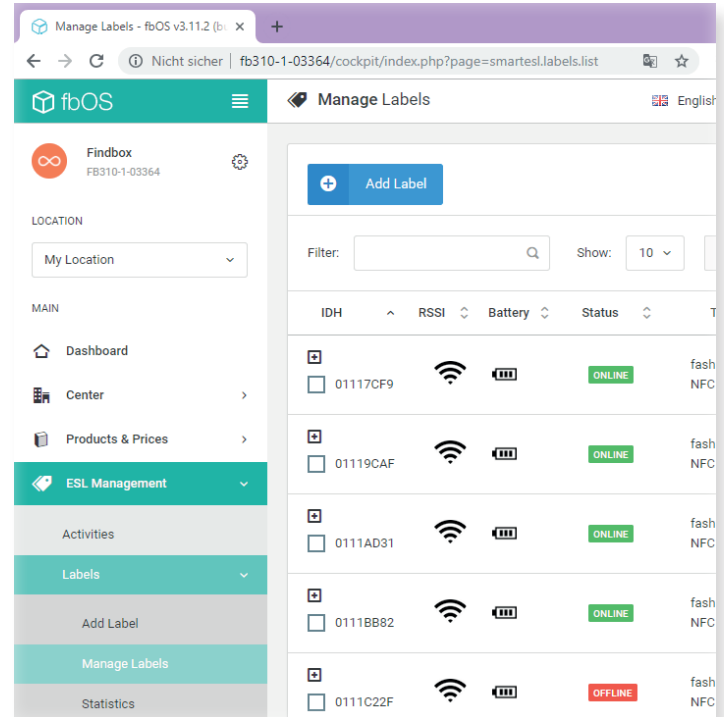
Manage Labels - fbOS v3.11.2 (b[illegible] ×

+

Nicht sicher | fb310-1-03364/cockpit/index.php?page=smartesl.labels.list

fbOS

Manage Labels

English

Findbox
FB310-1-03364

LOCATION

My Location

MAIN

Dashboard

Center

Products & Prices

ESL Management

Activities

Labels

Add Label

Manage Labels

Statistics

Add Label

Filter:

Show: 10

| IDH | RSSI | Battery | Status | T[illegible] |
|---|---|---|---|---|
| 01117CF9 | | | ONLINE | fash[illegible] NFC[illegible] |
| 01119CAF | | | ONLINE | fash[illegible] NFC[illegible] |
| 0111AD31 | | | ONLINE | fash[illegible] NFC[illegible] |
| 0111BB82 | | | ONLINE | fash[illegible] NFC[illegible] |
| 0111C22F | | | OFFLINE | fash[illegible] NFC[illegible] |